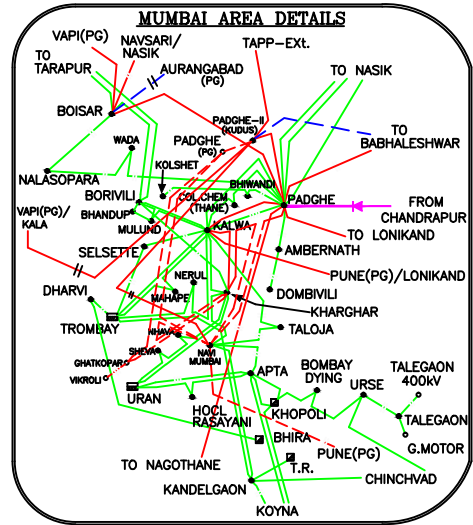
MUMBAI AREA DETAILS

VAPI(PG)
NAVSARI/ NASIK
TAPP–Ext.
TO TARAPUR
AURANGABAD (PG)
TO NASIK
BOISAR
PADGHE–II (KUDUS)
TO BABHALESHWAR
WADA
PADGHE (PG)
KOLSHET
NALASOPARA
BHIWANDI
BORIVILI
COL.CHEM (THANE)
PADGHE
FROM CHANDRAPUR
VAPI(PG)/ KALA
BHANDUP
MULUND
KALWA
TO LONIKAND
AMBERNATH
SELSETTE
NERUL
PUNE(PG)/LONIKAND
DHARVI
MAHAPE
DOMBIVILI
KHARGHAR
TROMBAY
NHAVA
TALOJA
GHATKOPAR
SHEVA
NAVI MUMBAI
VIKROLI
APTA
BOMBAY DYING
TALEGAON 400kV
URAN
URSE
HOCL RASAYANI
KHOPOLI
TALEGAON
G.MOTOR
BHIRA
PUNE(PG)
TO NAGOTHANE
T.R.
KANDELGAON
CHINCHVAD
KOYNA